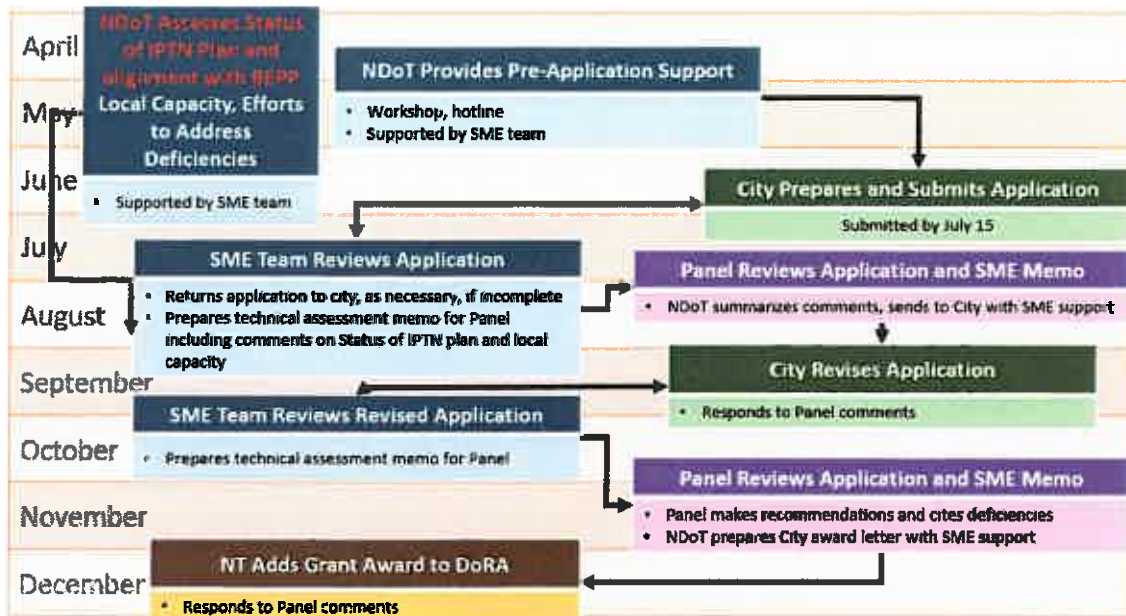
April

May

June

July

August

September

October

November

December

NDoT Assesses Status of IPTN Plan and alignment with BEPP Local Capacity, Efforts to Address Deficiencies

- Supported by SME team

NDoT Provides Pre-Application Support

- Workshop, hotline
- Supported by SME team

City Prepares and Submits Application

Submitted by July 15

SME Team Reviews Application

- Returns application to city, as necessary, if incomplete
- Prepares technical assessment memo for Panel including comments on Status of IPTN plan and local capacity

Panel Reviews Application and SME Memo

- NDoT summarizes comments, sends to City with SME support

City Revises Application

- Responds to Panel comments

SME Team Reviews Revised Application

- Prepares technical assessment memo for Panel

Panel Reviews Application and SME Memo

- Panel makes recommendations and cites deficiencies
- NDoT prepares City award letter with SME support

NT Adds Grant Award to DoRA

- Responds to Panel comments